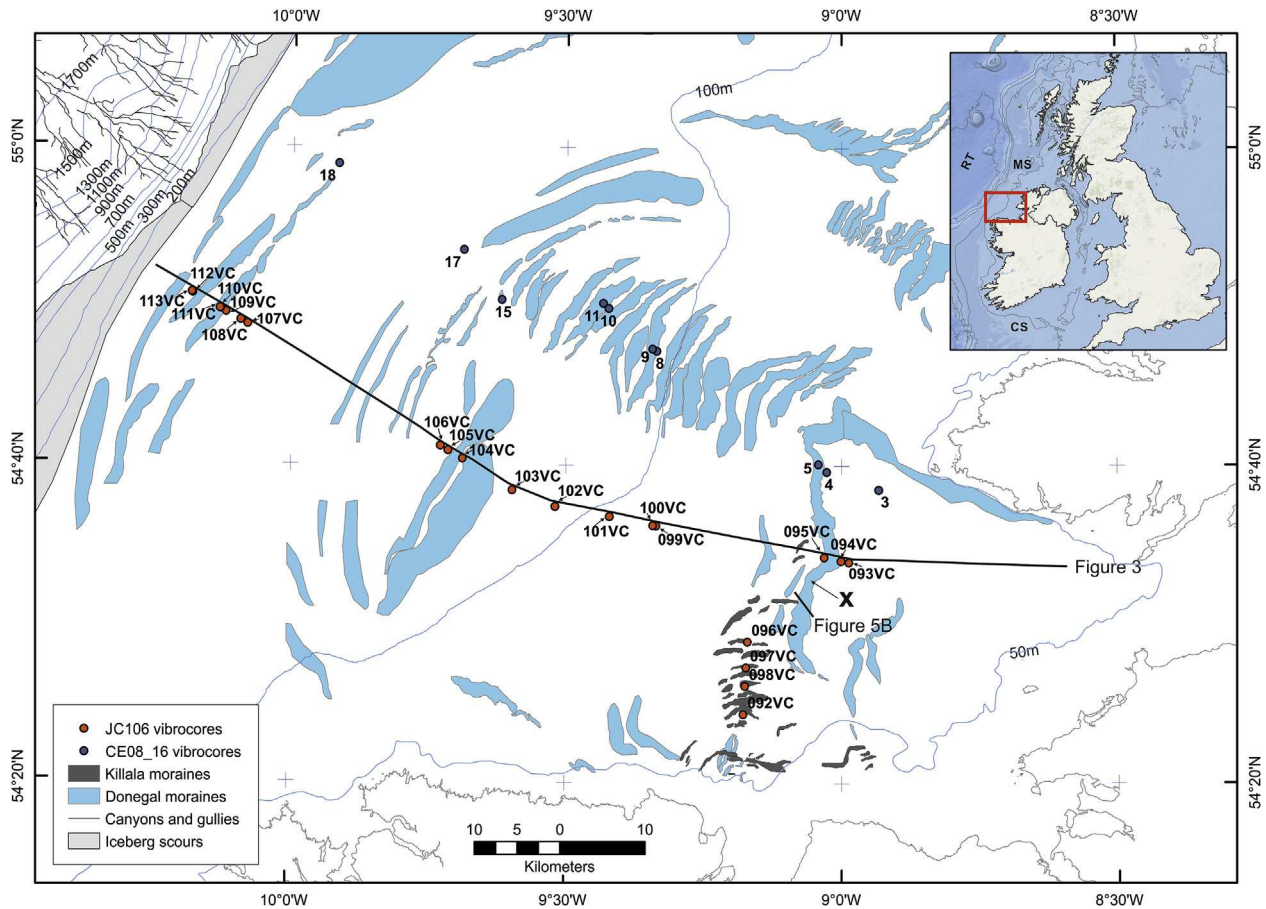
10°0'W 9°30'W 9°0'W 8°30'W

55°0'N 54°40'N 54°20'N

55°0'N 54°40'N 54°20'N

10°0'W 9°30'W 9°0'W 8°30'W

1700m
1500m
1300m
1100m
900m
700m
500m
300m
200m
100m
50m

18
17
15
11
10
9
8
5
4
3

112VC
113VC
110VC
109VC
111VC
107VC
108VC
106VC
105VC
104VC
103VC
102VC
100VC
101VC
099VC
095VC
094VC
093VC
096VC
097VC
098VC
092VC

Figure 3
X
Figure 5B

RT
MS
CS

JC106 vibrocores
CE08_16 vibrocores
Killala moraines
Donegal moraines
Canyons and gullies
Iceberg scours

10 5 0 10
Kilometers